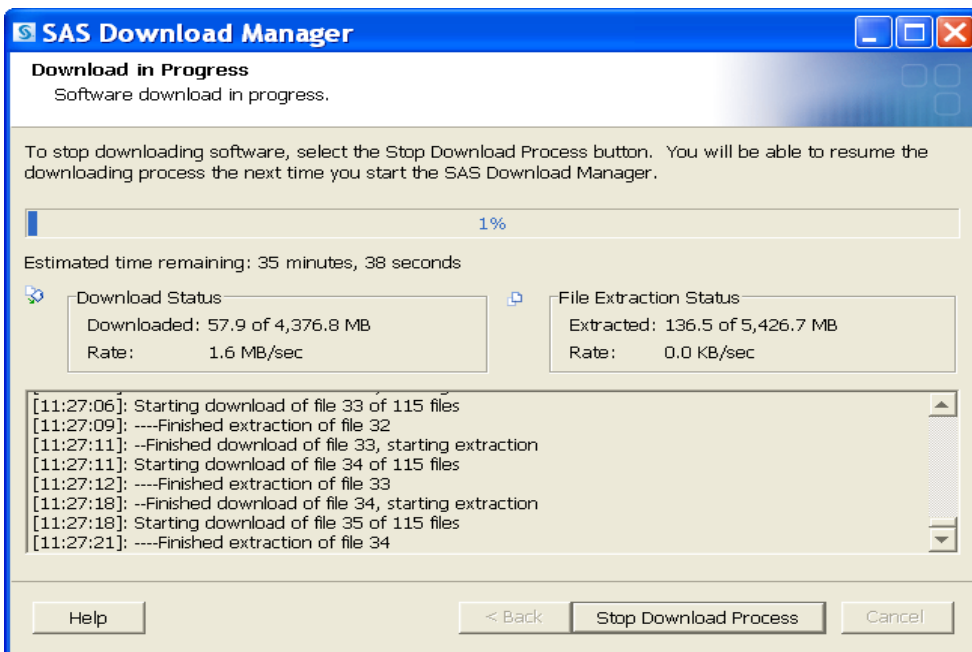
SAS Download Manager

Download in Progress
Software download in progress.

To stop downloading software, select the Stop Download Process button. You will be able to resume the downloading process the next time you start the SAS Download Manager.

1%

Estimated time remaining: 35 minutes, 38 seconds

Download Status
Downloaded: 57.9 of 4,376.8 MB
Rate: 1.6 MB/sec

File Extraction Status
Extracted: 136.5 of 5,426.7 MB
Rate: 0.0 KB/sec

[11:27:06]: Starting download of file 33 of 115 files
[11:27:09]: ----Finished extraction of file 32
[11:27:11]: --Finished download of file 33, starting extraction
[11:27:11]: Starting download of file 34 of 115 files
[11:27:12]: ----Finished extraction of file 33
[11:27:18]: --Finished download of file 34, starting extraction
[11:27:18]: Starting download of file 35 of 115 files
[11:27:21]: ----Finished extraction of file 34

Help
< Back
Stop Download Process
Cancel